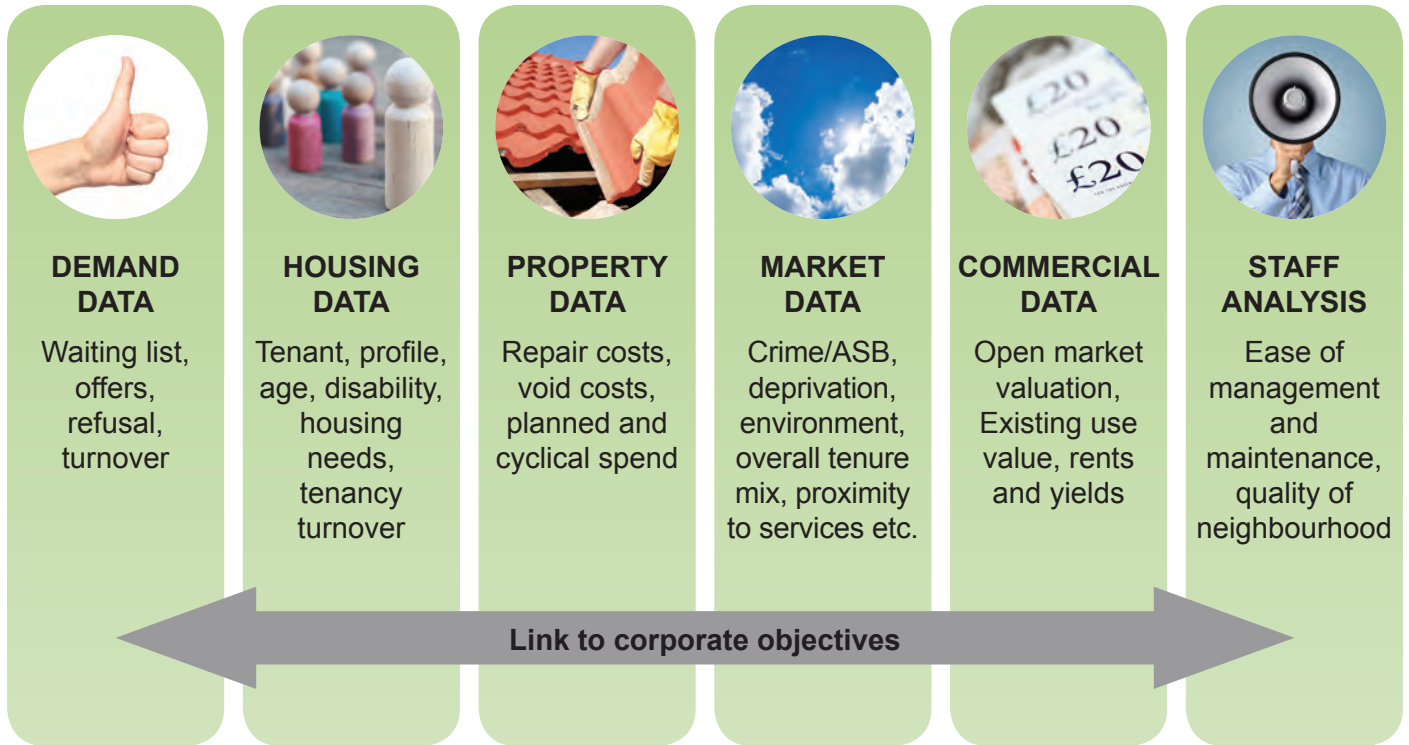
DEMAND DATA

Waiting list, offers, refusal, turnover

HOUSING DATA

Tenant, profile, age, disability, housing needs, tenancy turnover

PROPERTY DATA

Repair costs, void costs, planned and cyclical spend

MARKET DATA

Crime/ASB, deprivation, environment, overall tenure mix, proximity to services etc.

COMMERCIAL DATA

Open market valuation, Existing use value, rents and yields

STAFF ANALYSIS

Ease of management and maintenance, quality of neighbourhood

Link to corporate objectives